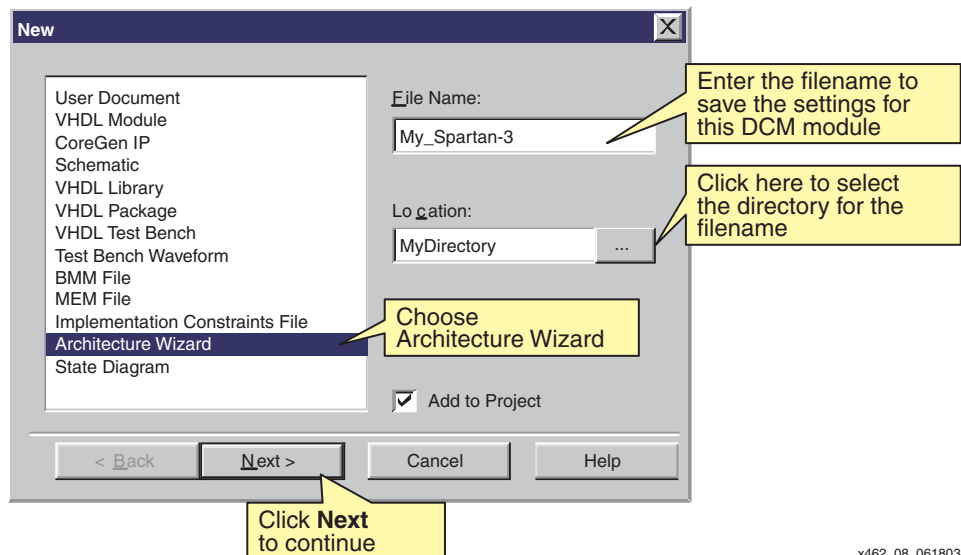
New

User Document
VHDL Module
CoreGen IP
Schematic
VHDL Library
VHDL Package
VHDL Test Bench
Test Bench Waveform
BMM File
MEM File
Implementation Constraints File
Architecture Wizard
State Diagram

File Name:
My_Spartan-3

Enter the filename to save the settings for this DCM module

Location:
MyDirectory
...

Click here to select the directory for the filename

Choose Architecture Wizard

Add to Project

< Back
Next >
Cancel
Help

Click **Next** to continue

x462_08_061803